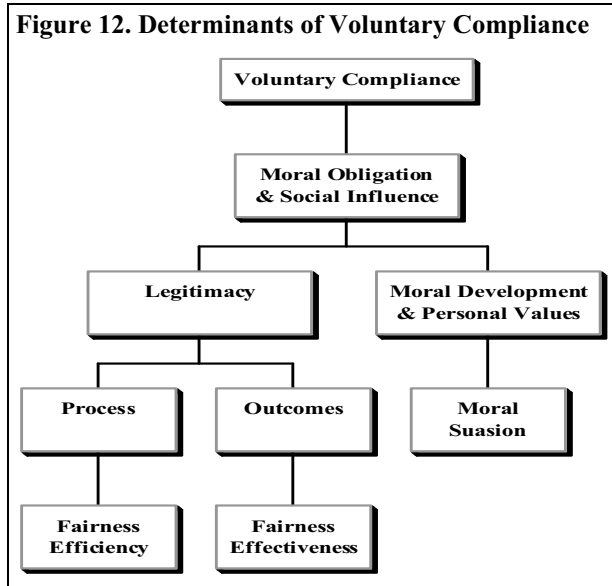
Figure 12. Determinants of Voluntary Compliance

Voluntary Compliance

Moral Obligation & Social Influence

Legitimacy

Moral Development & Personal Values

Process

Outcomes

Moral Suasion

Fairness Efficiency

Fairness Effectiveness